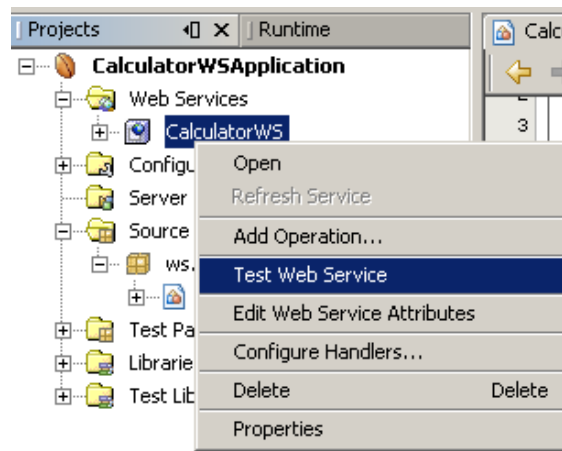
Projects
Runtime
Calc
CalculatorWSApplication
Web Services
CalculatorWS
Configu
Server
Source
ws.
Test Pa
Librarie
Test Lib
2
3
Open
Refresh Service
Add Operation...
Test Web Service
Edit Web Service Attributes
Configure Handlers...
Delete
Delete
Properties